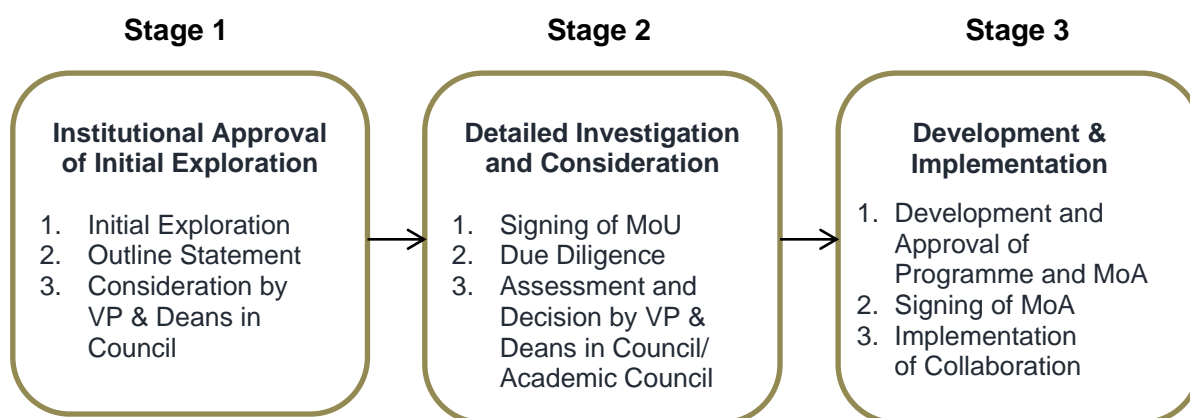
Stage 1

Institutional Approval of Initial Exploration

1. Initial Exploration
2. Outline Statement
3. Consideration by VP & Deans in Council

Stage 2

Detailed Investigation and Consideration

1. Signing of MoU
2. Due Diligence
3. Assessment and Decision by VP & Deans in Council/ Academic Council

Stage 3

Development & Implementation

1. Development and Approval of Programme and MoA
2. Signing of MoA
3. Implementation of Collaboration